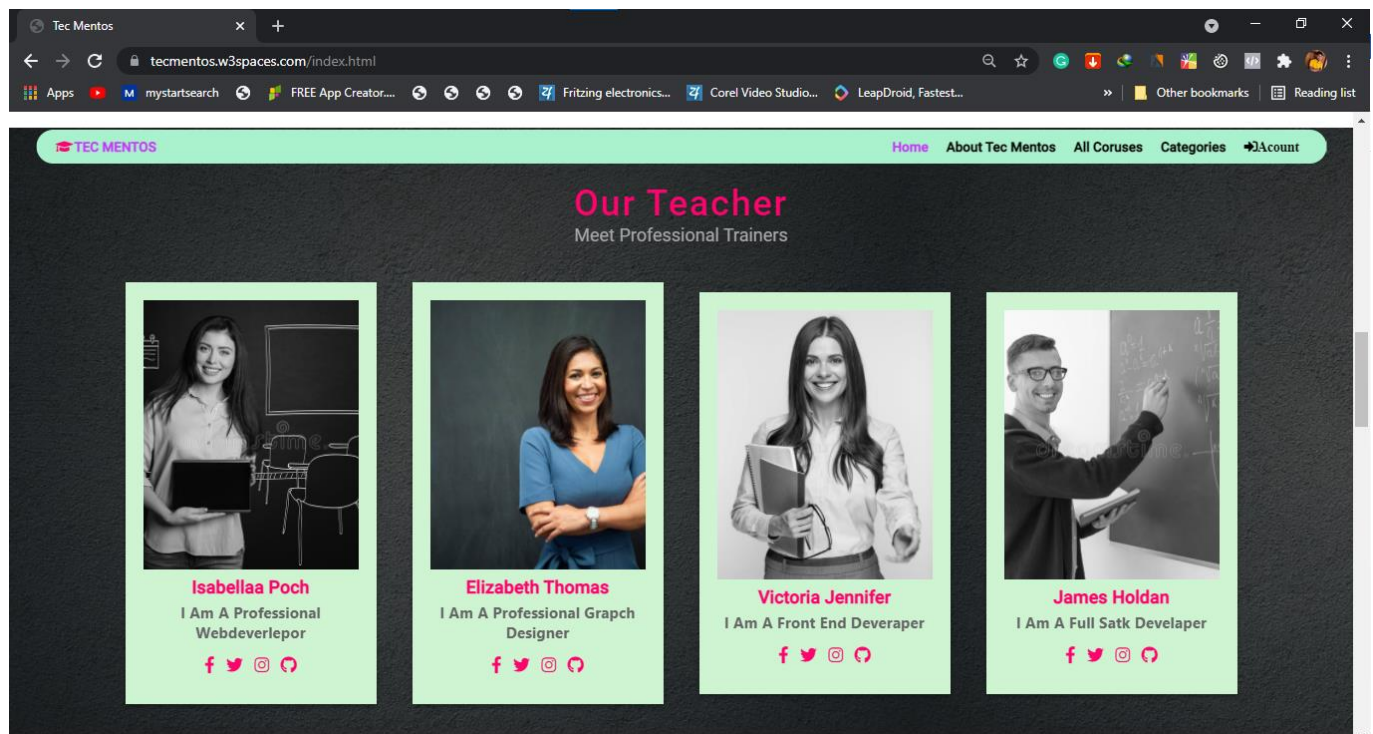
Tec Mentos

tecmentos.w3spaces.com/index.html

Apps mystartsearch FREE App Creator.... Fritzing electronics... Corel Video Studio... LeapDroid, Fastest... » Other bookmarks Reading list

TEC MENTOS

Home About Tec Mentos All Coruses Categories Acount

Our Teacher

Meet Professional Trainers

Isabellaa Poch

I Am A Professional Webdeverlepor

Elizabeth Thomas

I Am A Professional Grapch Designer

Victoria Jennifer

I Am A Front End Deveraper

James Holdan

I Am A Full Satk Develaper